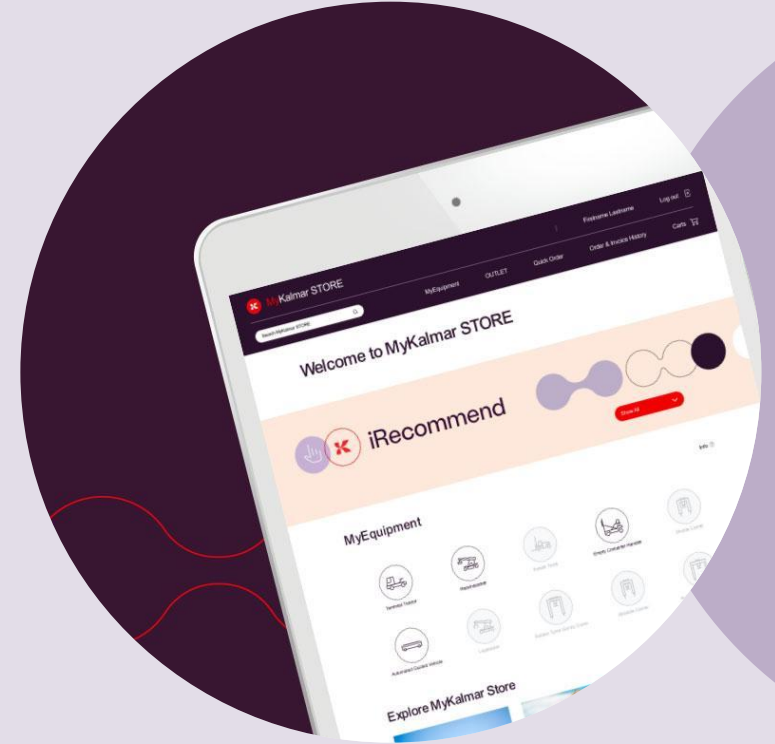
Firstname Lastname Log out

MyKalmar STORE

MyEquipment OUTLET Quick Order Order & Invoice History Carts

Search MyKalmar STORE

Welcome to MyKalmar STORE

iRecommend

Show All

Info

MyEquipment

Terminal Tractor

Reachstacker

Forklift Truck

Empty Container Handler

Straddle Carrier

Automated Guided Vehicle

Lowlander

Rubber Tyred Gantry Crane

Shuttle Carrier

Explore MyKalmar Store